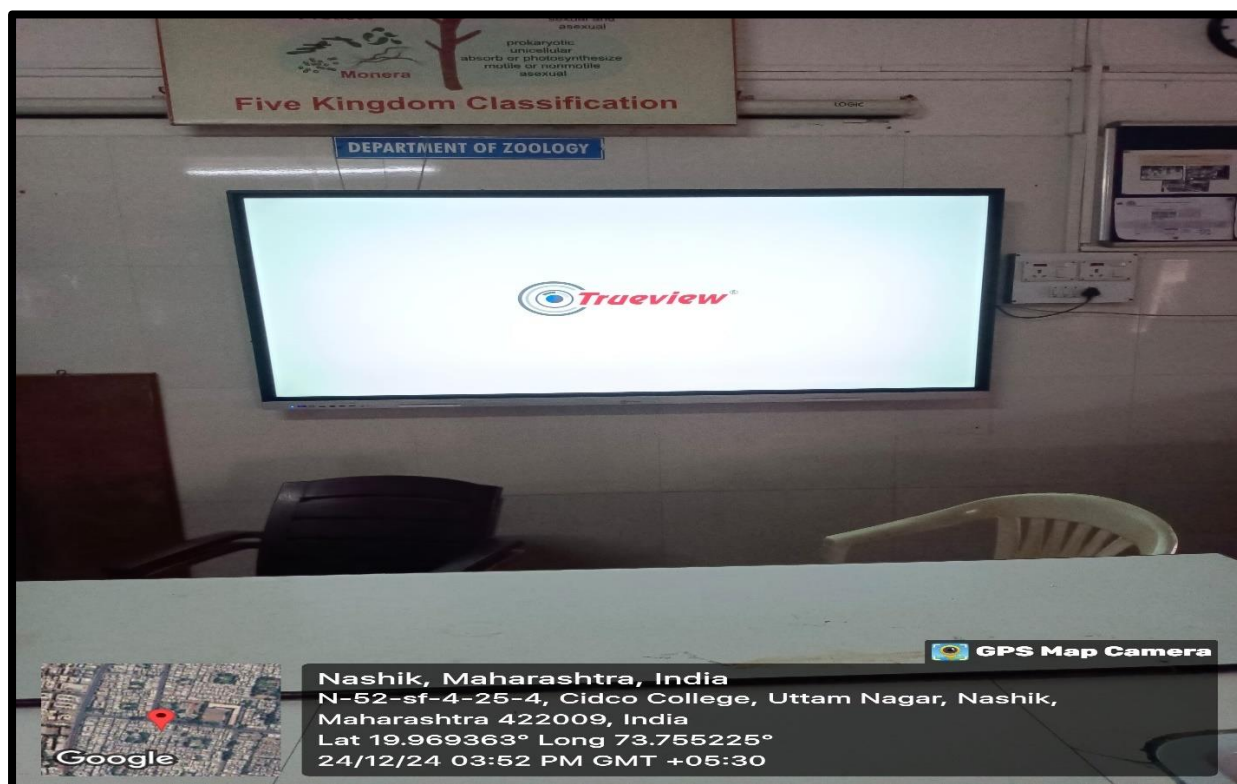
sexual and asexual

prokaryotic
unicellular
absorb or photosynthesize
motile or nonmotile
asexual

Monera

Five Kingdom Classification

LOGIC

DEPARTMENT OF ZOOLOGY

Trueview®

GPS Map Camera

Nashik, Maharashtra, India
N-52-sf-4-25-4, Cidco College, Uttam Nagar, Nashik, Maharashtra 422009, India
Lat 19.969363° Long 73.755225°
24/12/24 03:52 PM GMT +05:30

Google